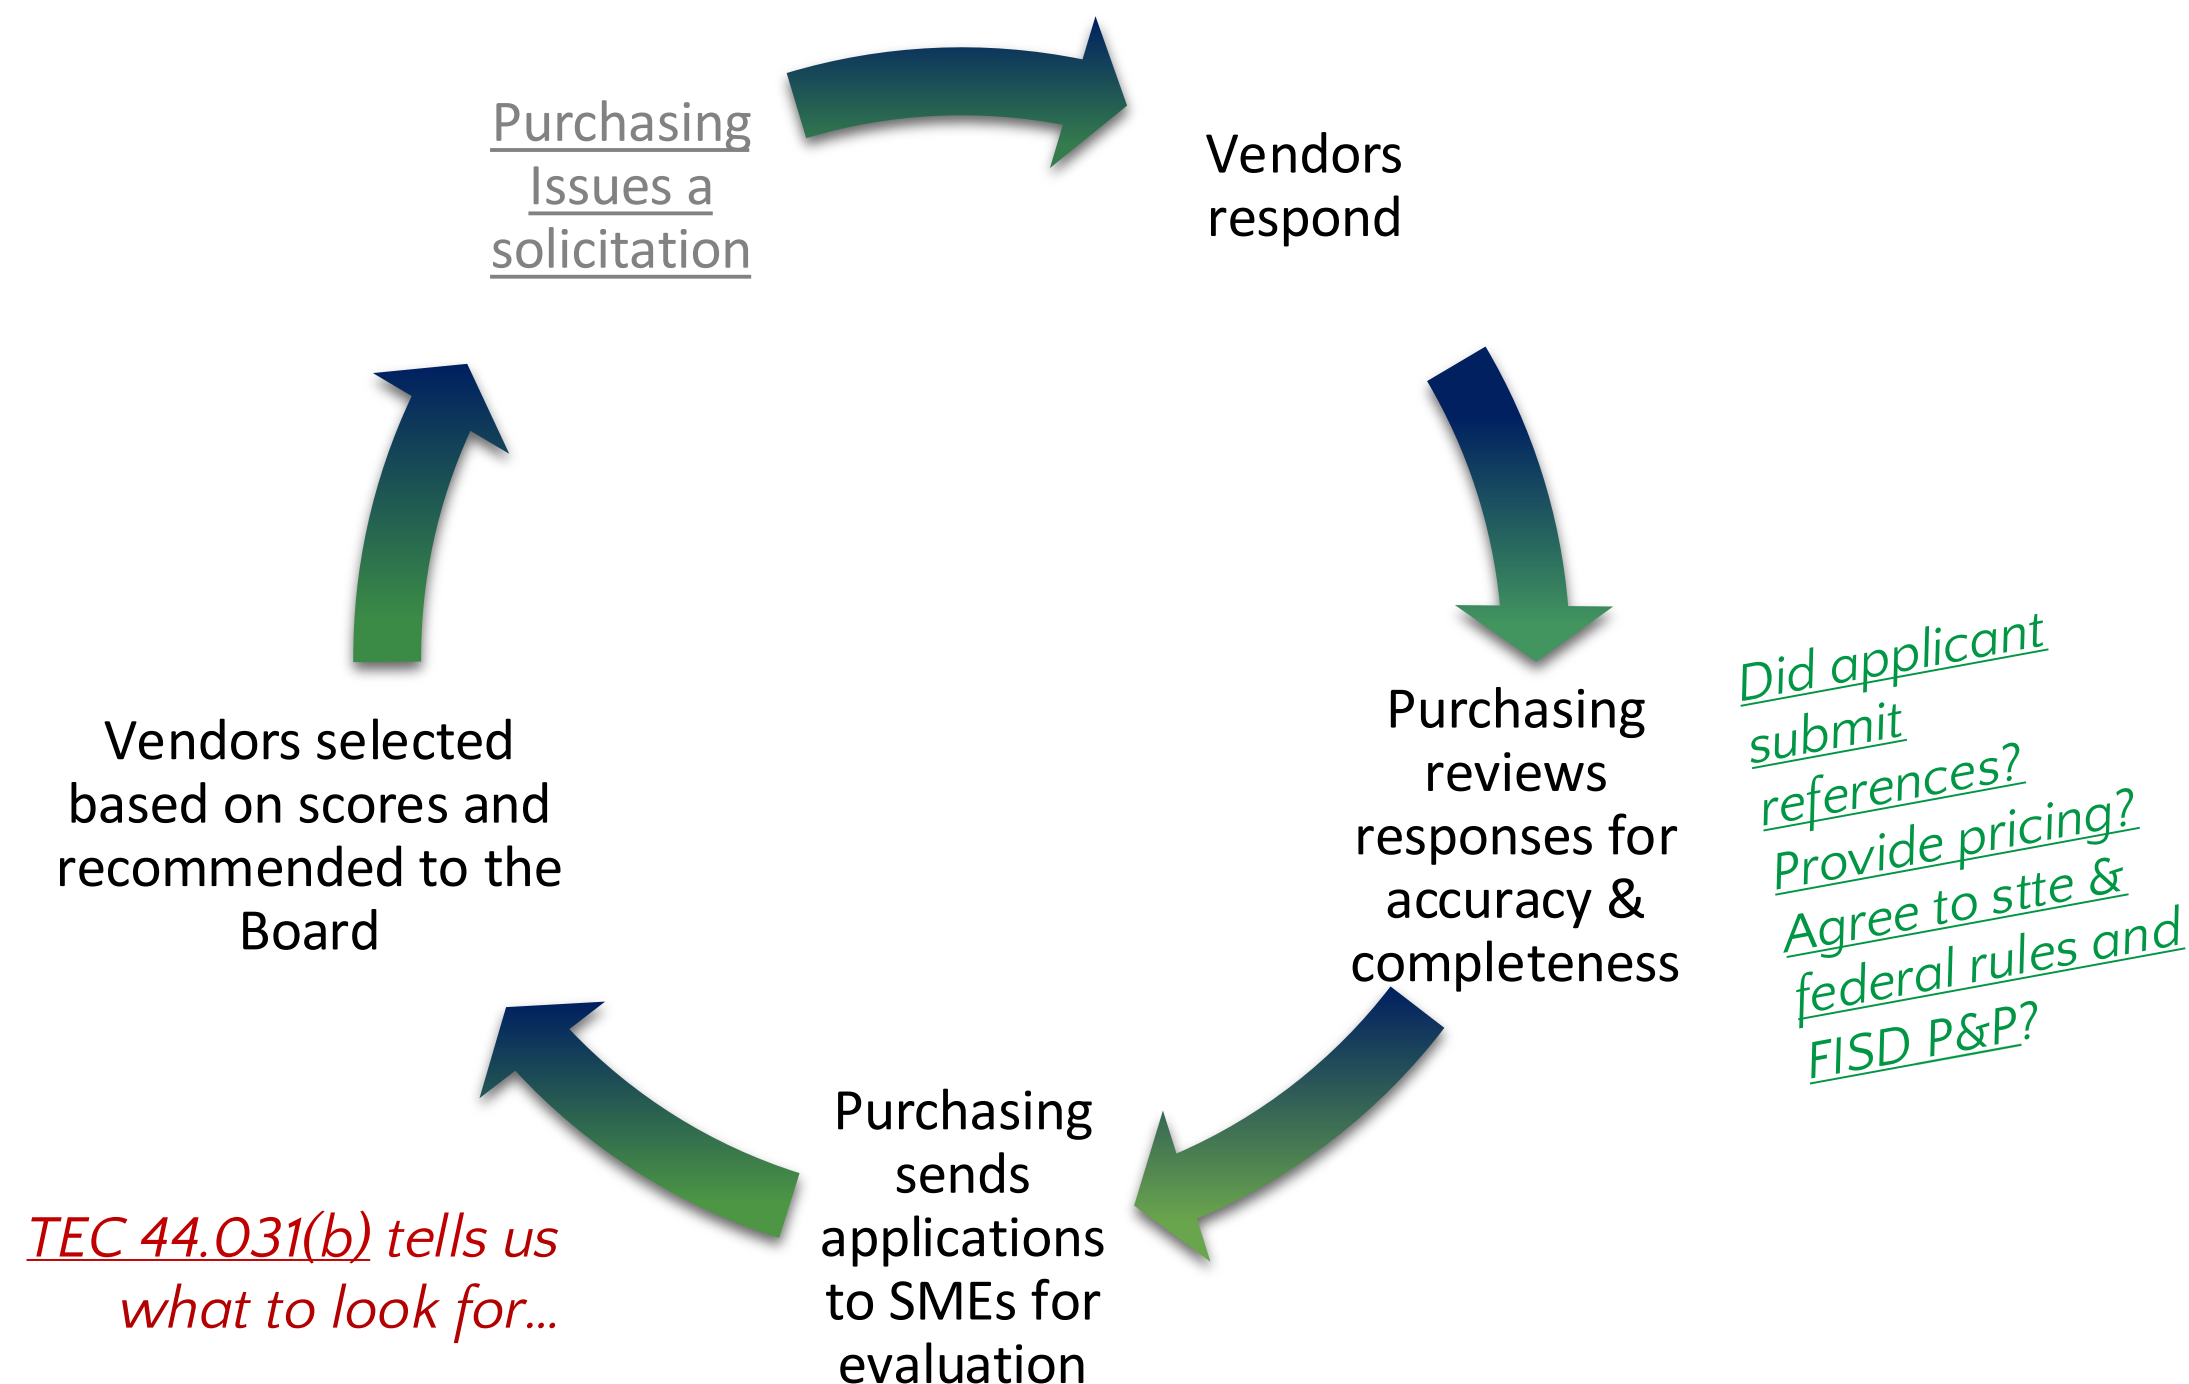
Purchasing Issues a solicitation

Vendors respond

Purchasing reviews responses for accuracy & completeness

Did applicant submit references? Provide pricing? Agree to stte & federal rules and FISD P&P?

Purchasing sends applications to SMEs for evaluation

Vendors selected based on scores and recommended to the Board

TEC 44.031(b) tells us what to look for…